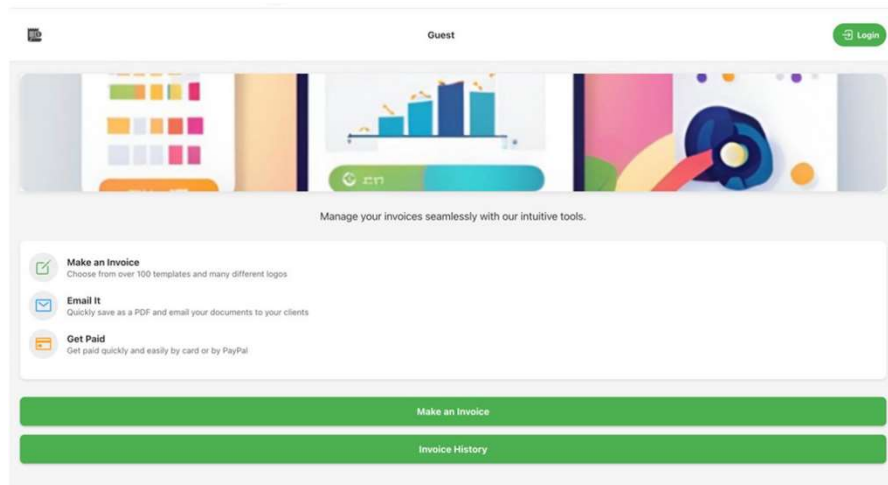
Guest

Login

Manage your invoices seamlessly with our intuitive tools.

Make an Invoice
Choose from over 100 templates and many different logos

Email It
Quickly save as a PDF and email your documents to your clients

Get Paid
Get paid quickly and easily by card or by PayPal

Make an Invoice

Invoice History